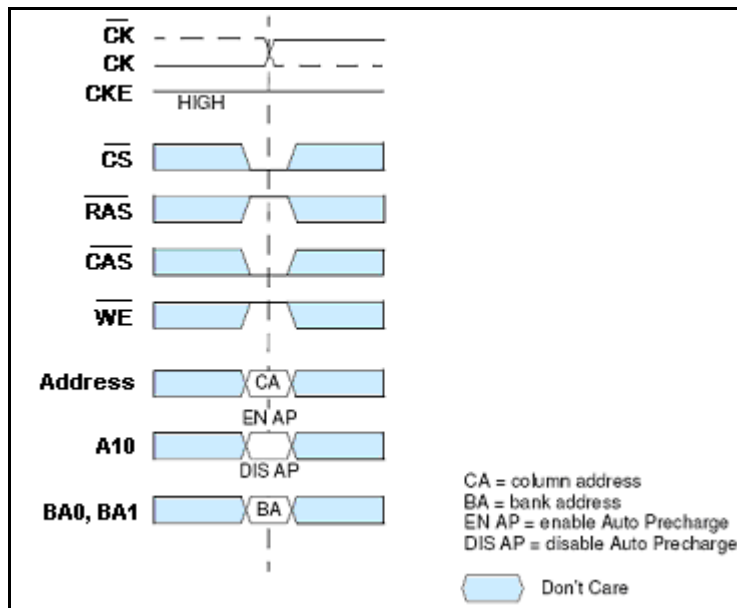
$\overline{CK}$
CK
CKE
HIGH
$\overline{CS}$
$\overline{RAS}$
$\overline{CAS}$
$\overline{WE}$
Address
CA
EN AP
A10
DIS AP
BA0, BA1
BA

CA = column address
BA = bank address
EN AP = enable Auto Precharge
DIS AP = disable Auto Precharge

Don't Care